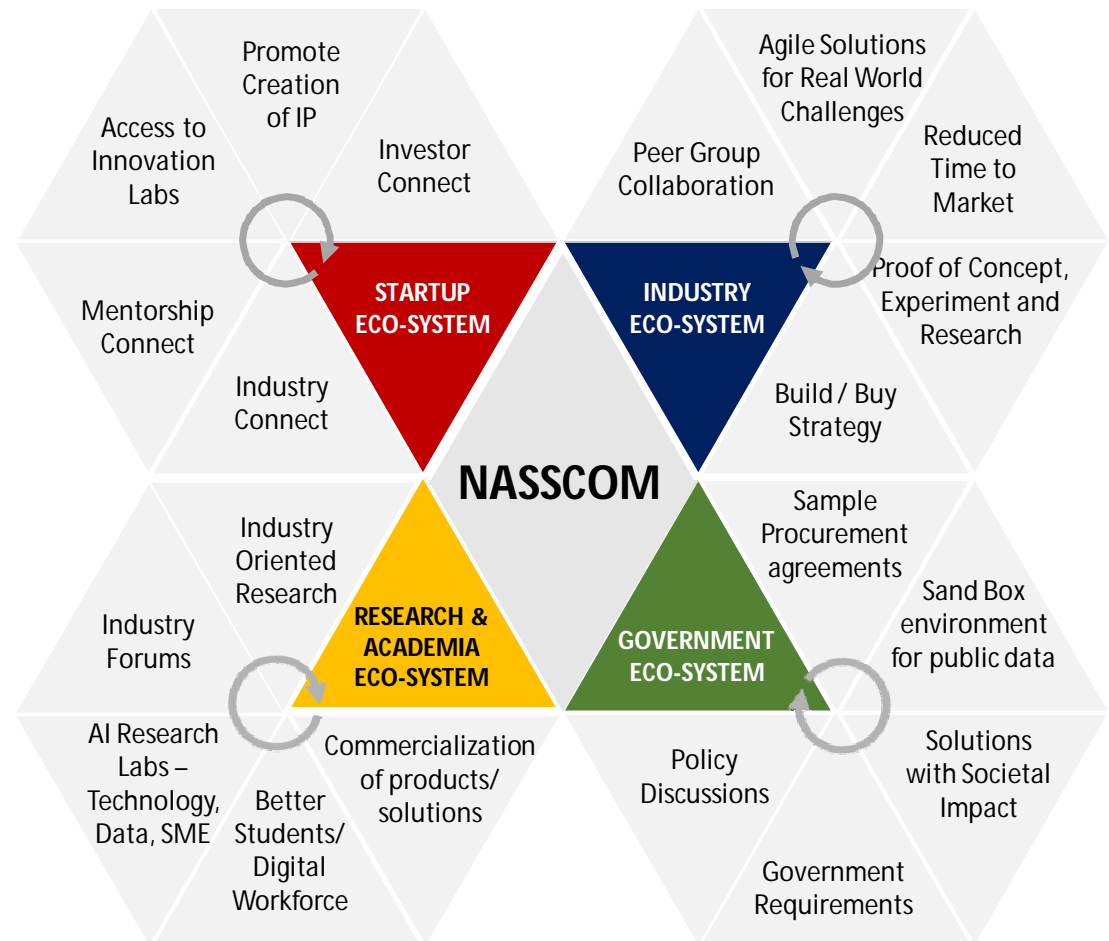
Promote Creation of IP

Access to Innovation Labs

Investor Connect

Mentorship Connect

Industry Connect

STARTUP ECO-SYSTEM

Agile Solutions for Real World Challenges

Peer Group Collaboration

Reduced Time to Market

Proof of Concept, Experiment and Research

INDUSTRY ECO-SYSTEM

Build / Buy Strategy

NASSCOM

Industry Oriented Research

Industry Forums

RESEARCH & ACADEMIA ECO-SYSTEM

AI Research Labs – Technology, Data, SME

Better Students/ Digital Workforce

Commercialization of products/ solutions

Sample Procurement agreements

Sand Box environment for public data

GOVERNMENT ECO-SYSTEM

Policy Discussions

Solutions with Societal Impact

Government Requirements